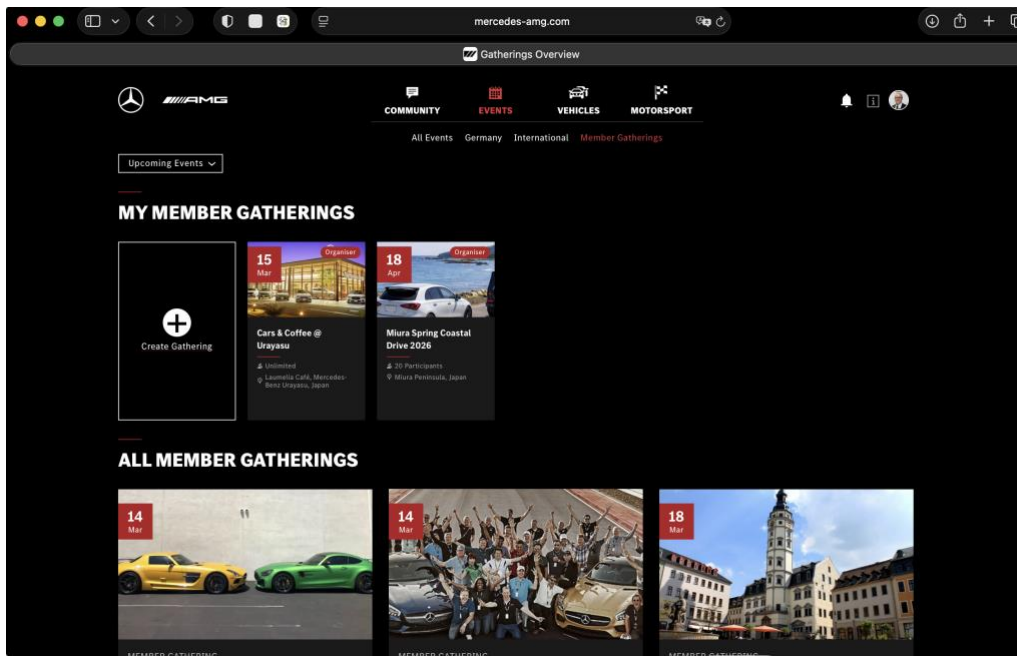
mercedes-amg.com

Gatherings Overview

AMG

COMMUNITY EVENTS VEHICLES MOTORSPORT

All Events Germany International Member Gatherings

Upcoming Events

MY MEMBER GATHERINGS

Create Gathering

15
Mar
Organiser
Cars & Coffee @ Urayasu
Unlimited
Laumella Café, Mercedes-Benz Urayasu, Japan

18
Apr
Organiser
Miura Spring Coastal Drive 2026
20 Participants
Miura Peninsula, Japan

ALL MEMBER GATHERINGS

14
Mar

14
Mar

18
Mar

MEMBER GATHERING

MEMBER GATHERING

MEMBER GATHERING